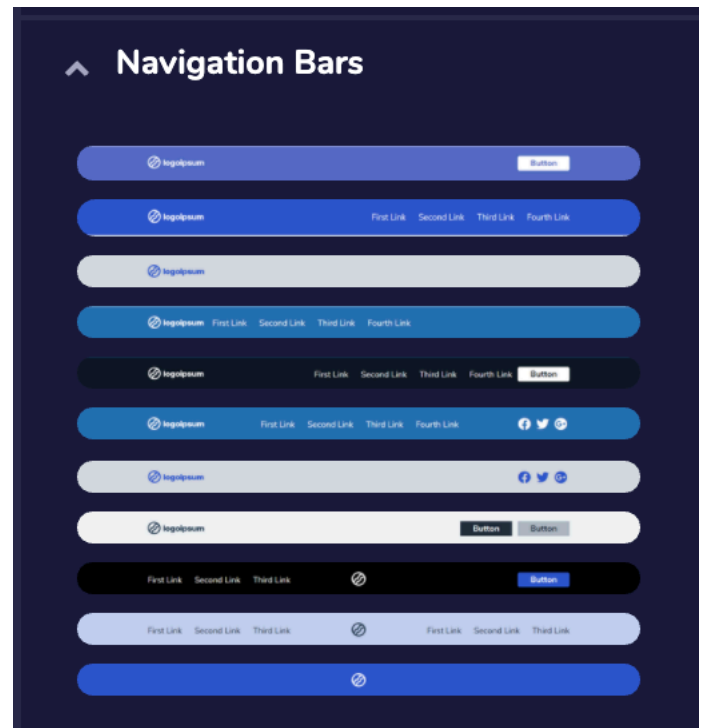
Navigation Bars

logoipsum Button

logoipsum First Link Second Link Third Link Fourth Link

logoipsum

logoipsum First Link Second Link Third Link Fourth Link

logoipsum First Link Second Link Third Link Fourth Link Button

logoipsum First Link Second Link Third Link Fourth Link

logoipsum

logoipsum Button Button

First Link Second Link Third Link Button

First Link Second Link Third Link First Link Second Link Third Link